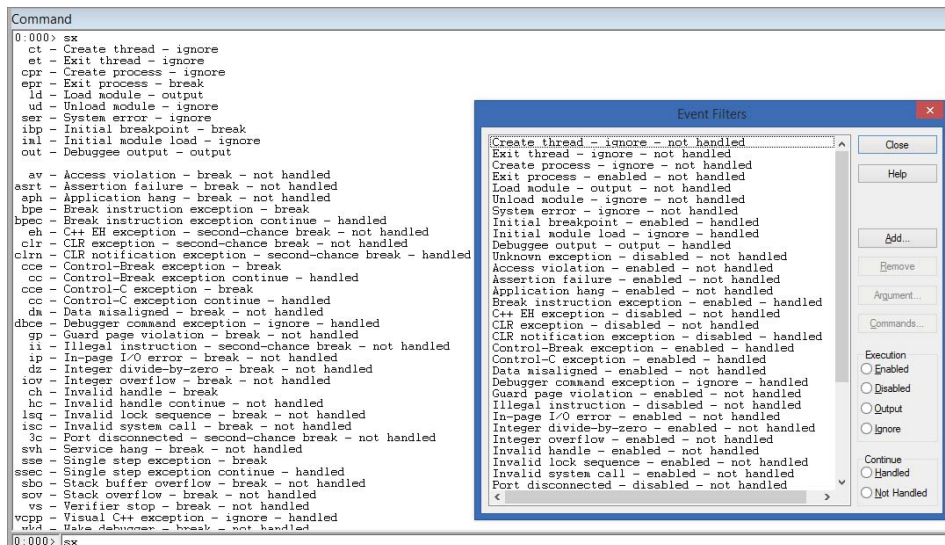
Command

0:000> sx
ct - Create thread - ignore
et - Exit thread - ignore
cpr - Create process - ignore
epr - Exit process - break
ld - Load module - output
ud - Unload module - ignore
ser - System error - ignore
ibp - Initial breakpoint - break
iml - Initial module load - ignore
out - Debuggee output - output

av - Access violation - break - not handled
asrt - Assertion failure - break - not handled
aph - Application hang - break - not handled
bpe - Break instruction exception - break
bpec - Break instruction exception continue - handled
eh - C++ EH exception - second-chance break - not handled
clr - CLR exception - second-chance break - not handled
clrn - CLR notification exception - second-chance break - handled
cce - Control-Break exception - break
cc - Control-Break exception continue - handled
cce - Control-C exception - break
cc - Control-C exception continue - handled
dm - Data misaligned - break - not handled
dbce - Debugger command exception - ignore - handled
gp - Guard page violation - break - not handled
ii - Illegal instruction - second-chance break - not handled
ip - In-page I/O error - break - not handled
dz - Integer divide-by-zero - break - not handled
iov - Integer overflow - break - not handled
ch - Invalid handle - break
hc - Invalid handle continue - not handled
lsq - Invalid lock sequence - break - not handled
isc - Invalid system call - break - not handled
3c - Port disconnected - second-chance break - not handled
svh - Service hang - break - not handled
sse - Single step exception - break
ssec - Single step exception continue - handled
sbo - Stack buffer overflow - break - not handled
sov - Stack overflow - break - not handled
vs - Verifier stop - break - not handled
vcpp - Visual C++ exception - ignore - handled
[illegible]

0:000> sx

Event Filters

Create thread - ignore - not handled
Exit thread - ignore - not handled
Create process - ignore - not handled
Exit process - enabled - not handled
Load module - output - not handled
Unload module - ignore - not handled
System error - ignore - not handled
Initial breakpoint - enabled - handled
Initial module load - ignore - handled
Debuggee output - output - handled
Unknown exception - disabled - not handled
Access violation - enabled - not handled
Assertion failure - enabled - not handled
Application hang - enabled - not handled
Break instruction exception - enabled - handled
C++ EH exception - disabled - not handled
CLR exception - disabled - not handled
CLR notification exception - disabled - handled
Control-Break exception - enabled - handled
Control-C exception - enabled - handled
Data misaligned - enabled - not handled
Debugger command exception - ignore - handled
Guard page violation - enabled - not handled
Illegal instruction - disabled - not handled
In-page I/O error - enabled - not handled
Integer divide-by-zero - enabled - not handled
Integer overflow - enabled - not handled
Invalid handle - enabled - not handled
Invalid lock sequence - enabled - not handled
Invalid system call - enabled - not handled
Port disconnected - disabled - not handled

Close
Help
Add...
Remove
Argument...
Commands...
Execution
Enabled
Disabled
Output
Ignore
Continue
Handled
Not Handled